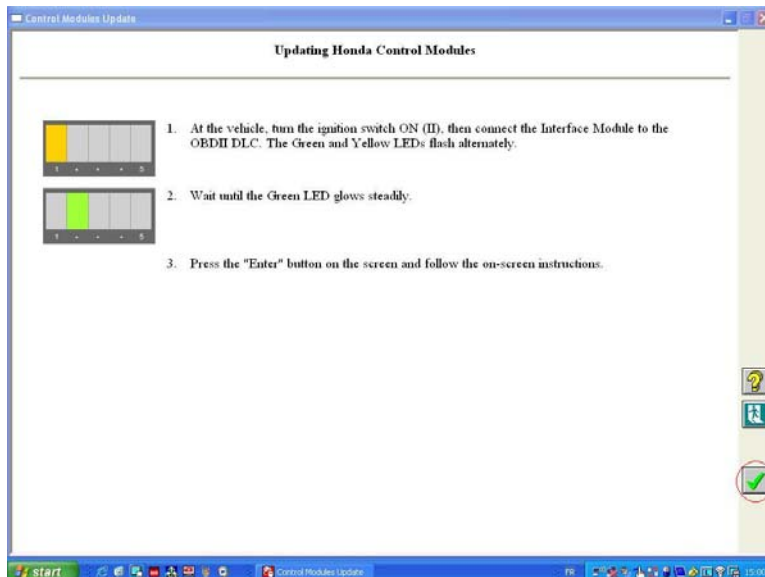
Control Modules Update

Updating Honda Control Modules

1 · · · 5

1. At the vehicle, turn the ignition switch ON (II), then connect the Interface Module to the OBDII DLC. The Green and Yellow LEDs flash alternately.

1 · · · 5

2. Wait until the Green LED glows steadily.

3. Press the "Enter" button on the screen and follow the on-screen instructions.

start

Control Modules Update

FR

15:0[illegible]